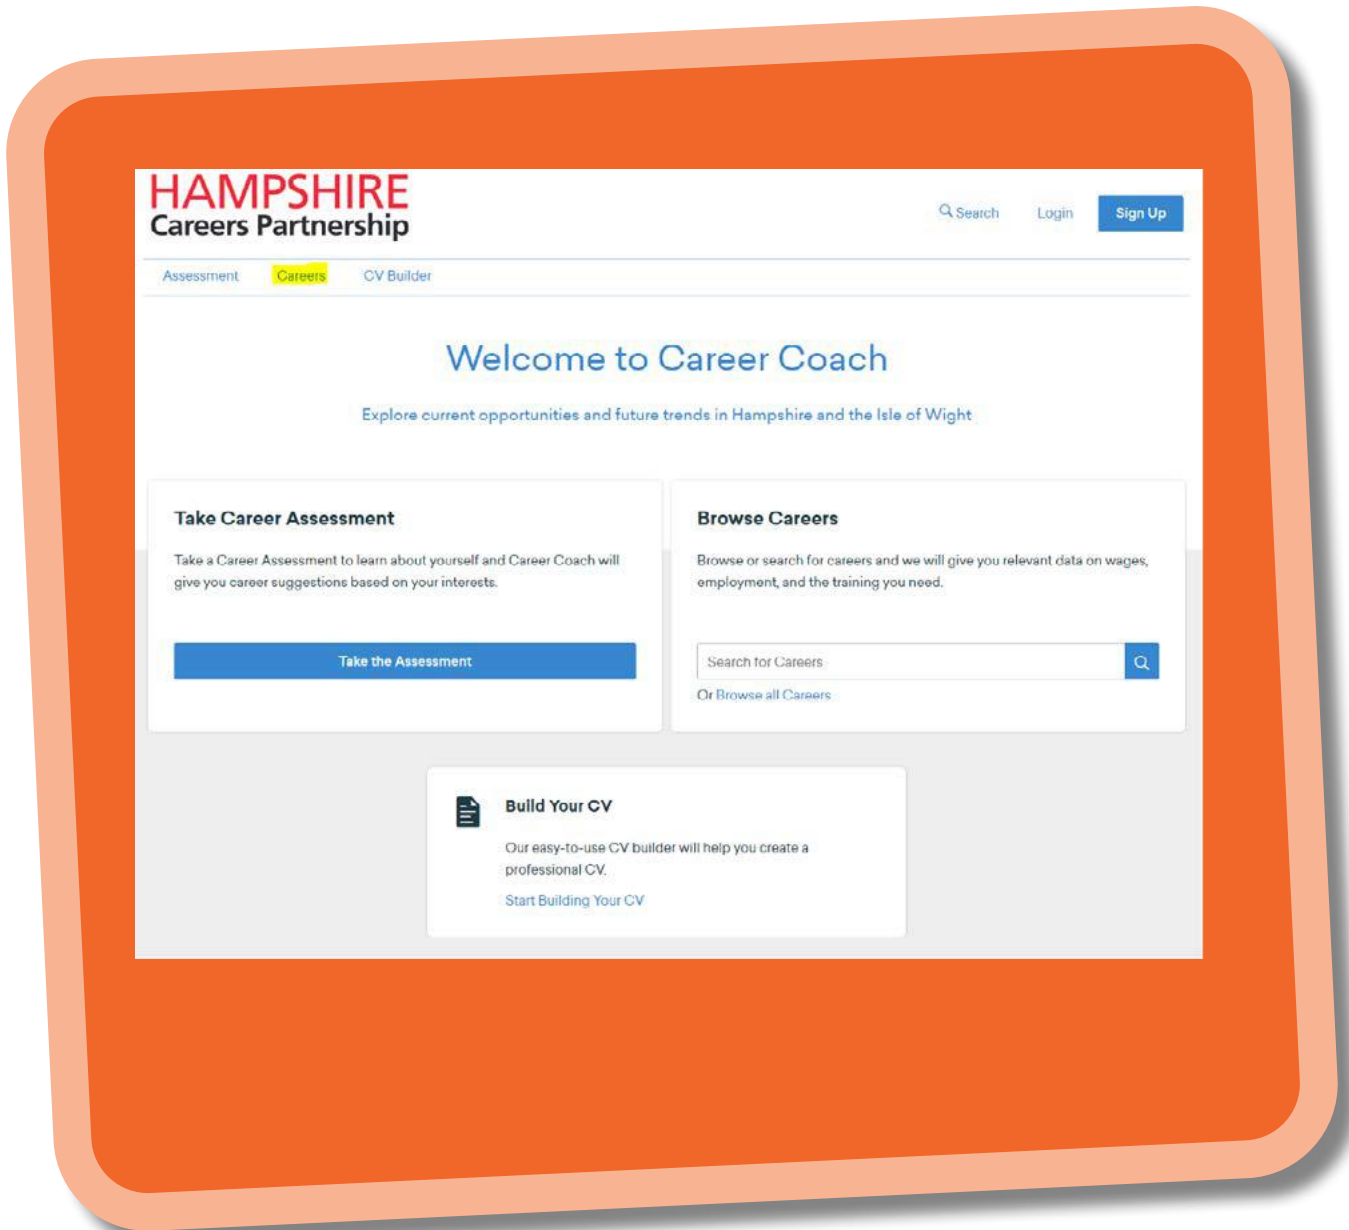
HAMPSHIRE
Careers Partnership

Search Login Sign Up

Assessment Careers CV Builder

Welcome to Career Coach

Explore current opportunities and future trends in Hampshire and the Isle of Wight

Take Career Assessment

Take a Career Assessment to learn about yourself and Career Coach will give you career suggestions based on your interests.

Take the Assessment

Browse Careers

Browse or search for careers and we will give you relevant data on wages, employment, and the training you need.

Search for Careers

Or Browse all Careers

Build Your CV

Our easy-to-use CV builder will help you create a professional CV.

Start Building Your CV